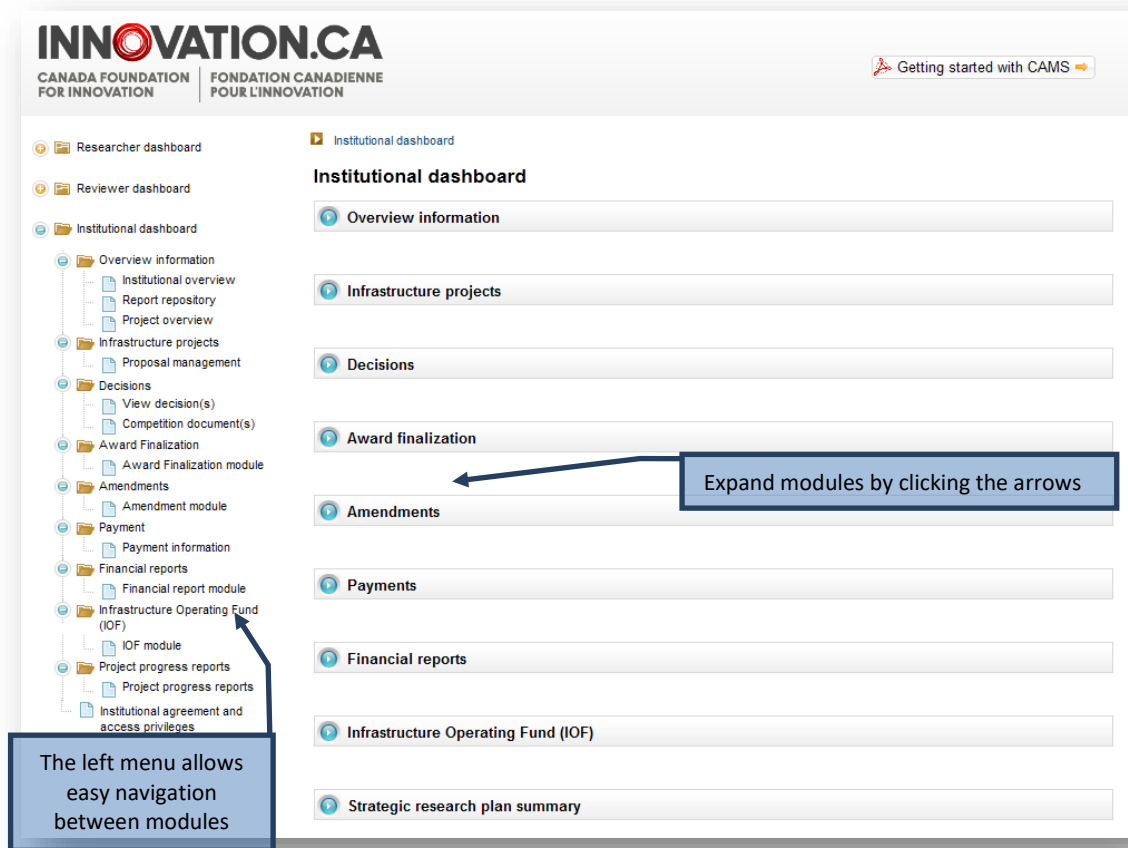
INNOVATION.CA
CANADA FOUNDATION FOR INNOVATION | FONDATION CANADIENNE POUR L'INNOVATION

Getting started with CAMS

Researcher dashboard
Reviewer dashboard
Institutional dashboard
Overview information
Institutional overview
Report repository
Project overview
Infrastructure projects
Proposal management
Decisions
View decision(s)
Competition document(s)
Award Finalization
Award Finalization module
Amendments
Amendment module
Payment
Payment information
Financial reports
Financial report module
Infrastructure Operating Fund (IOF)
IOF module
Project progress reports
Project progress reports
Institutional agreement and access privileges

The left menu allows easy navigation between modules

Institutional dashboard

Institutional dashboard

Overview information

Infrastructure projects

Decisions

Award finalization

Expand modules by clicking the arrows

Amendments

Payments

Financial reports

Infrastructure Operating Fund (IOF)

Strategic research plan summary